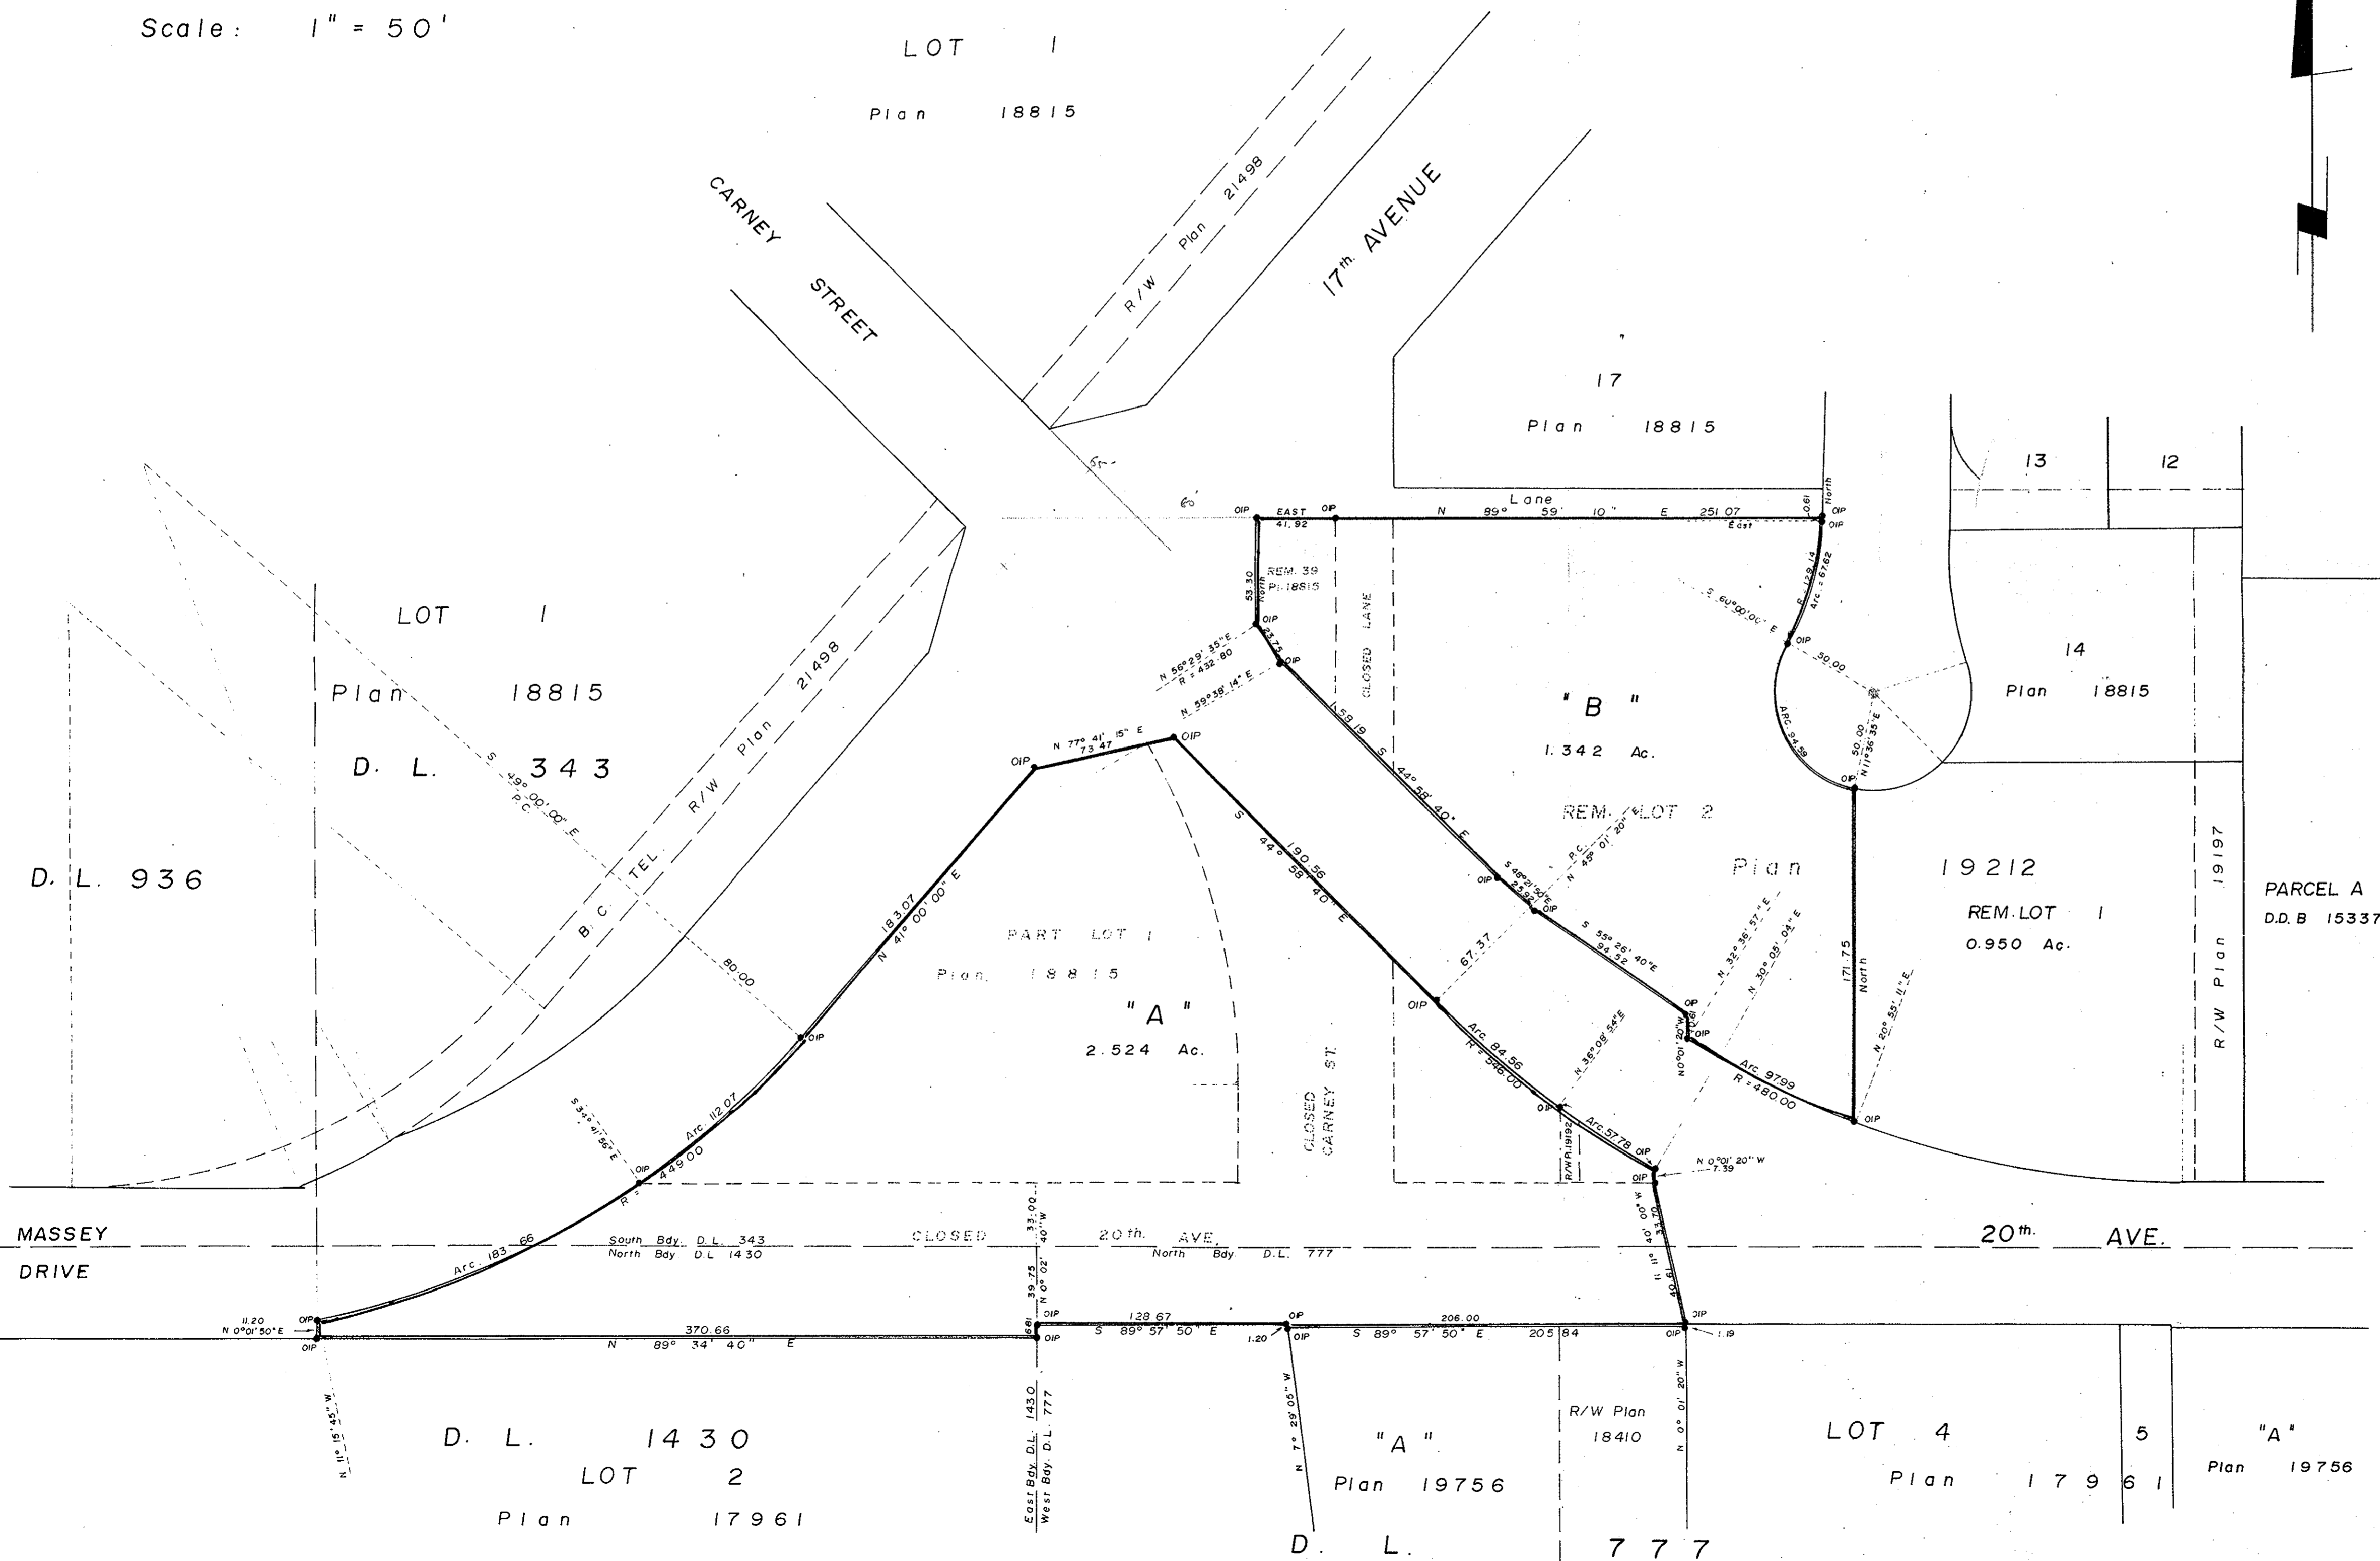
Scale: 1" = 50'

LOT 1

Plan 18815

CARNEY STREET

R/W Plan 21498

17th. AVENUE

17

Plan 18815

13

12

66'

66'

OIP EAST 41.92 OIP

Lane

N 89° 59' 10" E 251.07

0.61 North OIP OIP East

REM. 39 Pl. 18815

53.30 North

OIP

23.75

OIP

N 56° 29' 35" E R = 432.80

N 59° 38' 14" E

CLOSED LANE

R = 129.14 Arc = 67.62

S 60° 00' 00" E

OIP

50.00

14

Plan 18815

"B"

1.342 Ac.

ARC 94.59

50.00 N 11° 36' 35" E

OIP

LOT 1

Plan 18815

D. L. 343

S 49° 00' 00" E P.C.

B.C. TEL. R/W Plan 21498

D. L. 936

OIP N 77° 41' 15" E 73.47 OIP

158.19 S 44° 58' 40" E

REM. LOT 2

S 48° 21' 50" E 25.92 OIP

P.C. N 45° 01' 20" E

OIP

Plan 19212

PARCEL A D.D.B 15337

REM. LOT 1

0.950 Ac.

171.75 North

N 20° 55' 11" E

19197

R/W Plan

S 55° 25' 40" E 94.52

N 32° 36' 57" E

N 30° 05' 04" E

OIP 5.91 OIP

N 0° 01' 20" W

183.07 N 41° 00' 00" E

80.00

OIP

PART LOT 1

Plan 18815

"A"

2.524 Ac.

S 190.56 44° 58' 40" E

67.37

OIP

Arc 84.56 R = 546.00

N 36° 08' 54" E

OIP

Arc 97.99 R = 480.00

OIP

Arc 112.07

R = 449.00

S 34° 41' 56" E

OIP

CLOSED CARNEY ST.

R/W Pl. 19192

Arc 57.78

OIP

OIP

N 0° 01' 20" W 7.39

MASSEY

DRIVE

Arc 183.66

South Bdy. D.L. 343

North Bdy. D.L 1430

CLOSED 20th. AVE.

North Bdy. D.L. 777

20th. AVE.

33.00

N 0° 02' 40" W

39.75

N 11° 00' 00" W 40.61

11.20 N 0° 01' 50" E

OIP

OIP

370.66

N 89° 34' 40" E

1.19

OIP

128.67

S 89° 57' 50" E

OIP

1.20 OIP

206.00

S 89° 57' 50" E

205.84

OIP

OIP

1.19

N 11° 15' 45" W

D. L. 1430

LOT 2

Plan 17961

East Bdy. D.L. 1430

West Bdy. D.L. 777

N 7° 29' 05" W

"A"

Plan 19756

R/W Plan 18410

N 0° 01' 20" W

LOT 4

Plan 17961

5

"A"

Plan 19756

D. L. 777